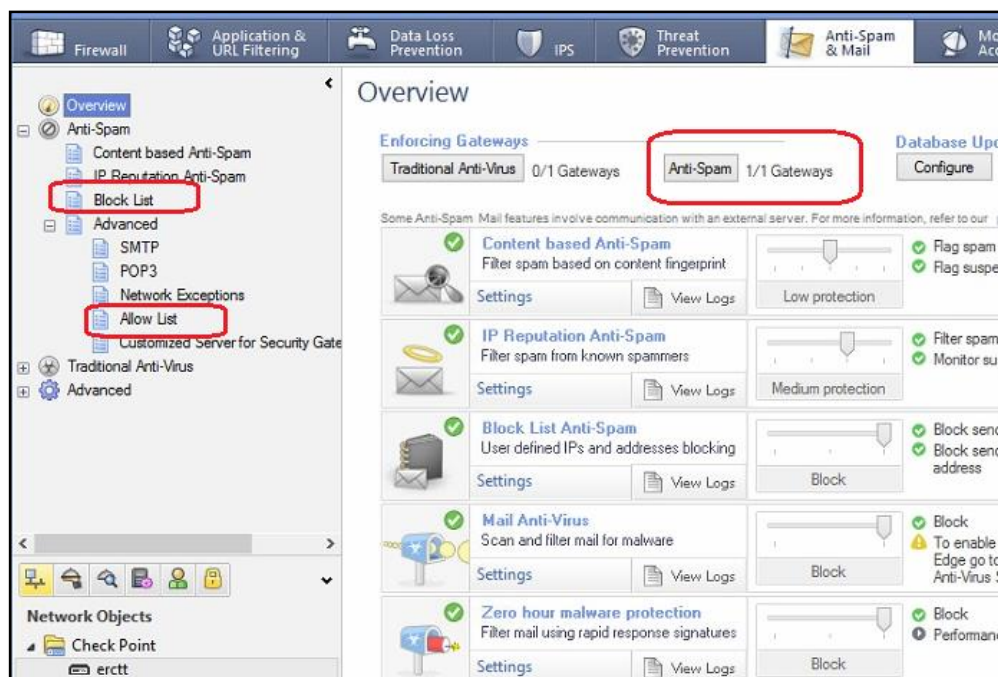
Firewall | Application & URL Filtering | Data Loss Prevention | IPS | Threat Prevention | Anti-Spam & Mail | Mo Ac

Overview
Anti-Spam
Content based Anti-Spam
IP Reputation Anti-Spam
Block List
Advanced
SMTP
POP3
Network Exceptions
Allow List
Customized Server for Security Gate
Traditional Anti-Virus
Advanced

Network Objects
Check Point
erctt

Overview

Enforcing Gateways
Traditional Anti-Virus 0/1 Gateways
Anti-Spam 1/1 Gateways

Database Upd
Configure

Some Anti-Spam Mail features involve communication with an external server. For more information, refer to our

Content based Anti-Spam
Filter spam based on content fingerprint
Settings
View Logs
Low protection
Flag spam
Flag suspe

IP Reputation Anti-Spam
Filter spam from known spammers
Settings
View Logs
Medium protection
Filter spam
Monitor su

Block List Anti-Spam
User defined IPs and addresses blocking
Settings
View Logs
Block
Block send
Block send address

Mail Anti-Virus
Scan and filter mail for malware
Settings
View Logs
Block
Block
To enable Edge go to Anti-Virus S

Zero hour malware protection
Filter mail using rapid response signatures
Settings
View Logs
Block
Block
Performan